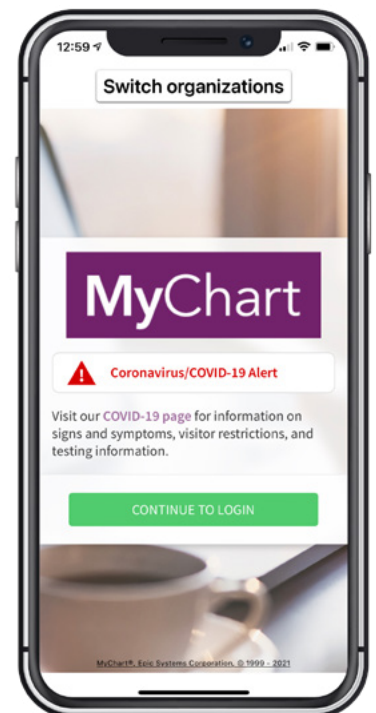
12:59

Switch organizations

MyChart

Coronavirus/COVID-19 Alert

Visit our COVID-19 page for information on signs and symptoms, visitor restrictions, and testing information.

CONTINUE TO LOGIN

MyChart®, Epic Systems Corporation, © 1999 - 2021